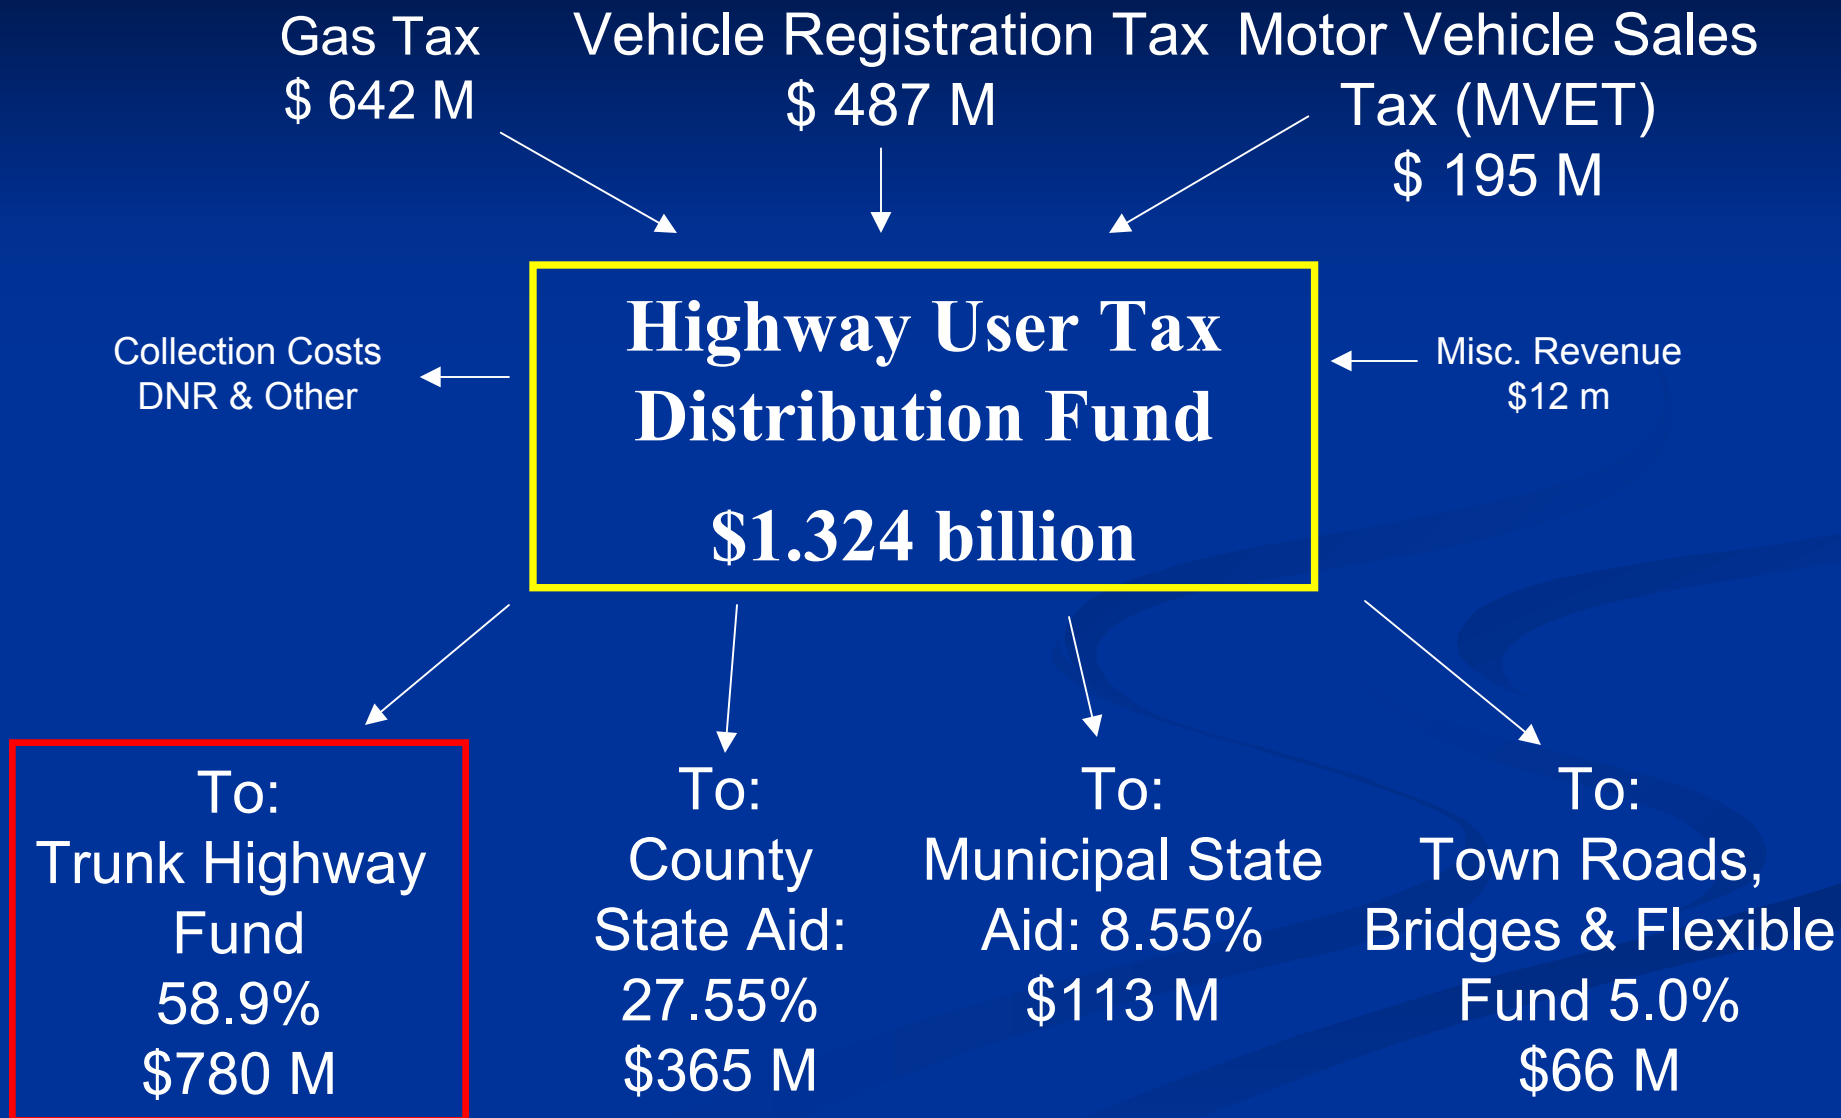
Gas Tax
$ 642 M

Vehicle Registration Tax
$ 487 M

Motor Vehicle Sales Tax (MVET)
$ 195 M

Collection Costs
DNR & Other

Highway User Tax Distribution Fund

$1.324 billion

Misc. Revenue
$12 m

To:
Trunk Highway Fund
58.9%
$780 M

To:
County State Aid:
27.55%
$365 M

To:
Municipal State Aid: 8.55%
$113 M

To:
Town Roads, Bridges & Flexible Fund 5.0%
$66 M